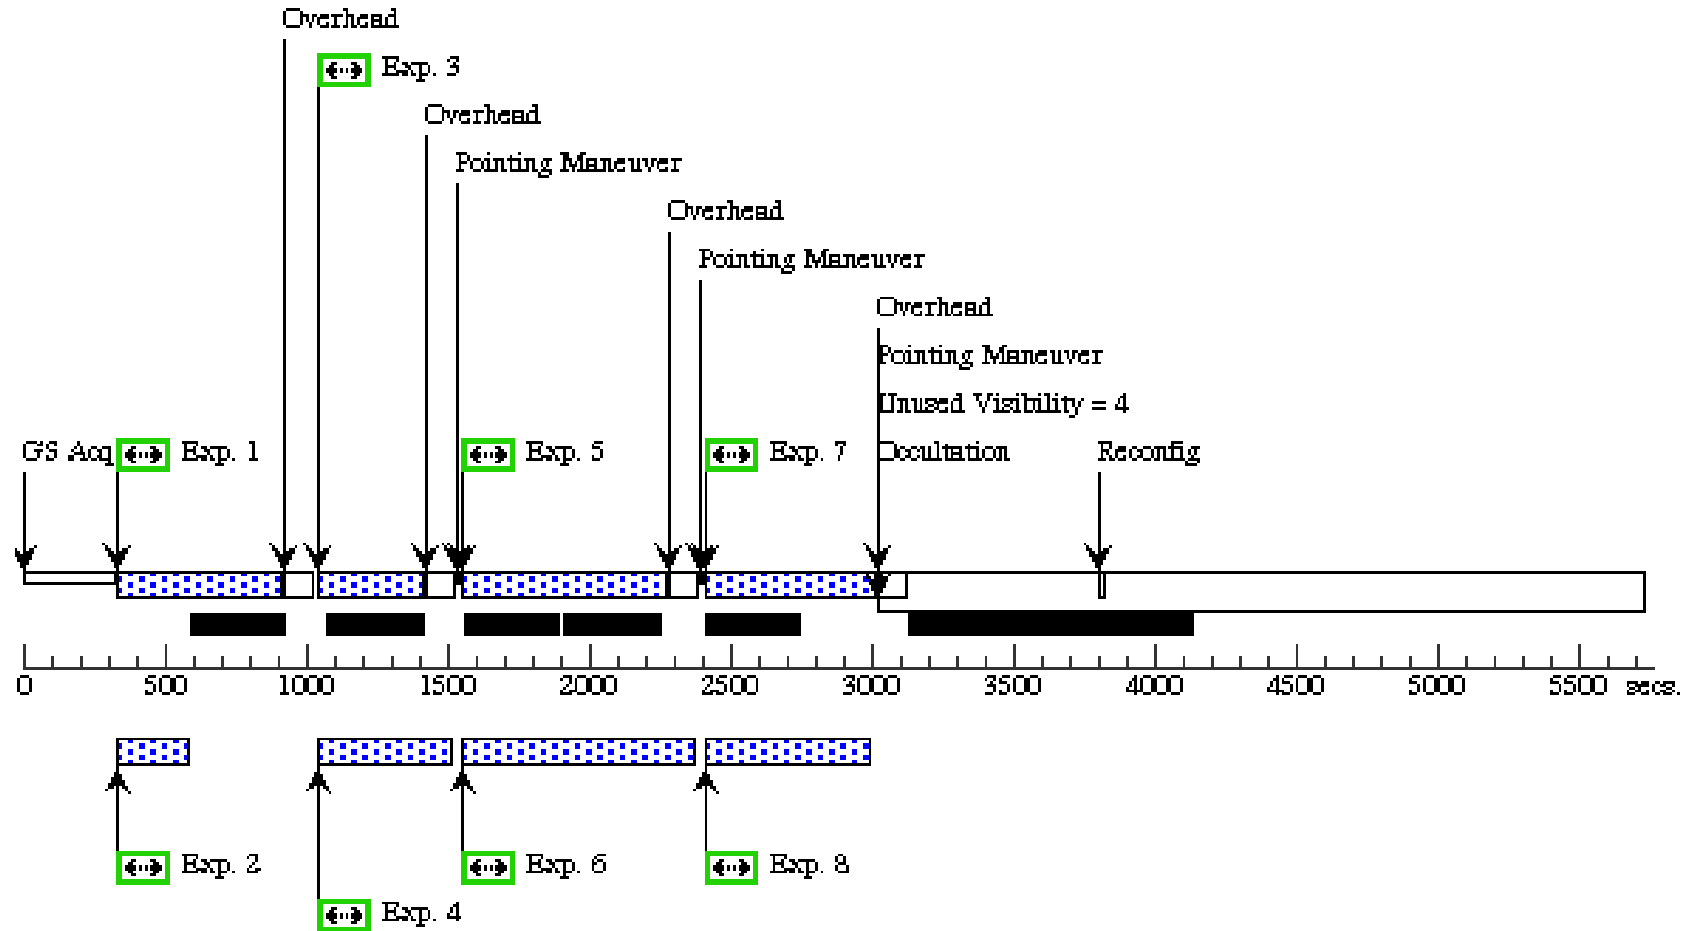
Overhead

Exp. 3

Overhead

Pointing Maneuver

Overhead

Pointing Maneuver

Overhead

Pointing Maneuver

Unused Visibility = 4

GS Acq Exp. 1

Exp. 5

Exp. 7

Occultation

Reconfig

0 500 1000 1500 2000 2500 3000 3500 4000 4500 5000 5500 secs.

Exp. 2

Exp. 6

Exp. 8

Exp. 4